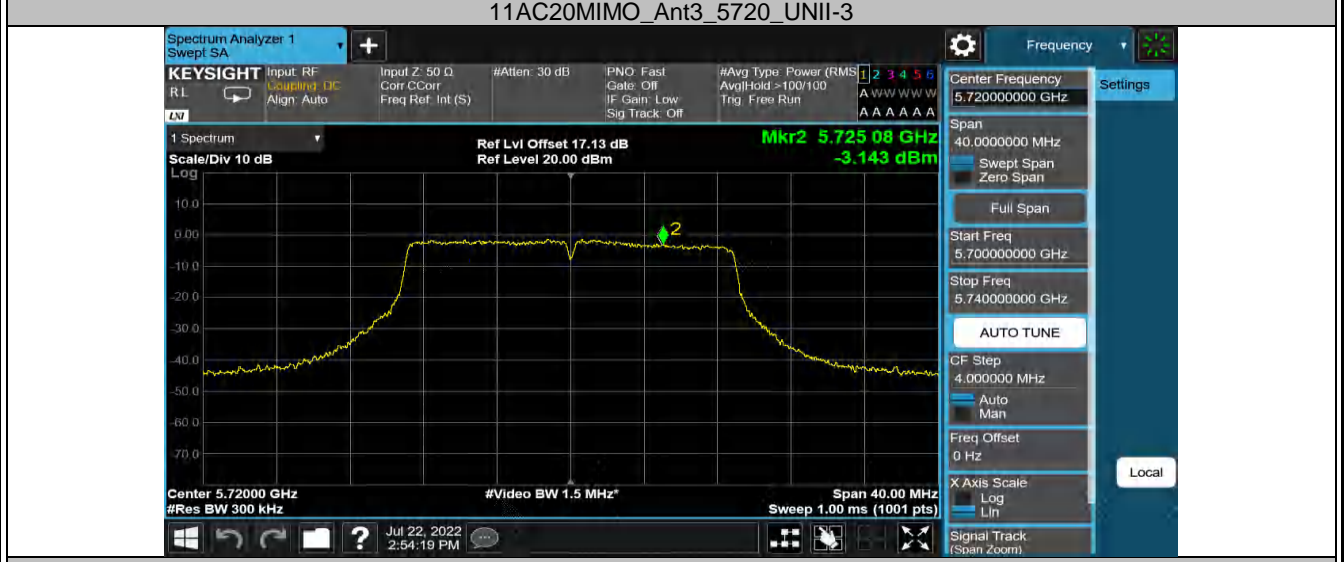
11AC20MIMO_Ant3_5720_UNII-3

Spectrum Analyzer 1
Swept SA

Frequency

KEYSIGHT
RL
LXI
Input: RF
Coupling: DC
Align: Auto
Input Z: 50 Ω
Corr CCorr
Freq Ref: Int (S)
#Atten: 30 dB
PNO: Fast
Gate: Off
IF Gain: Low
Sig Track: Off
#Avg Type: Power (RMS)
Avg|Hold:>100/100
Trig: Free Run
1 2 3 4 5 6
A WWWWW
A A A A A A

1 Spectrum
Scale/Div 10 dB
Log
Ref Lvl Offset 17.13 dB
Ref Level 20.00 dBm
Mkr2 5.725 08 GHz
-3.143 dBm

10.0
0.00
-10.0
-20.0
-30.0
-40.0
-50.0
-60.0
-70.0

2

Center 5.72000 GHz
#Res BW 300 kHz
#Video BW 1.5 MHz*
Span 40.00 MHz
Sweep 1.00 ms (1001 pts)

Jul 22, 2022
2:54:19 PM

Center Frequency
5.720000000 GHz
Settings
Span
40.0000000 MHz
Swept Span
Zero Span
Full Span
Start Freq
5.700000000 GHz
Stop Freq
5.740000000 GHz
AUTO TUNE
CF Step
4.000000 MHz
Auto
Man
Freq Offset
0 Hz
X Axis Scale
Log
Lin
Signal Track
(Span Zoom)
Local